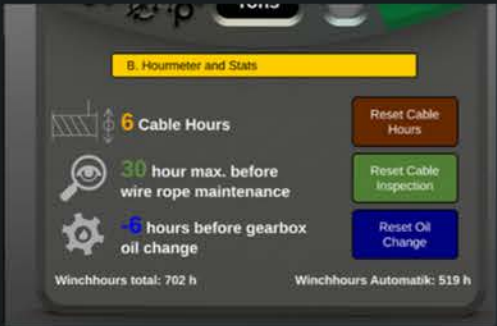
Tons

B. Hourmeter and Stats

6 Cable Hours

Reset Cable Hours

30 hour max. before wire rope maintenance

Reset Cable Inspection

-6 hours before gearbox oil change

Reset Oil Change

Winchhours total: 702 h

Winchhours Automatik: 519 h